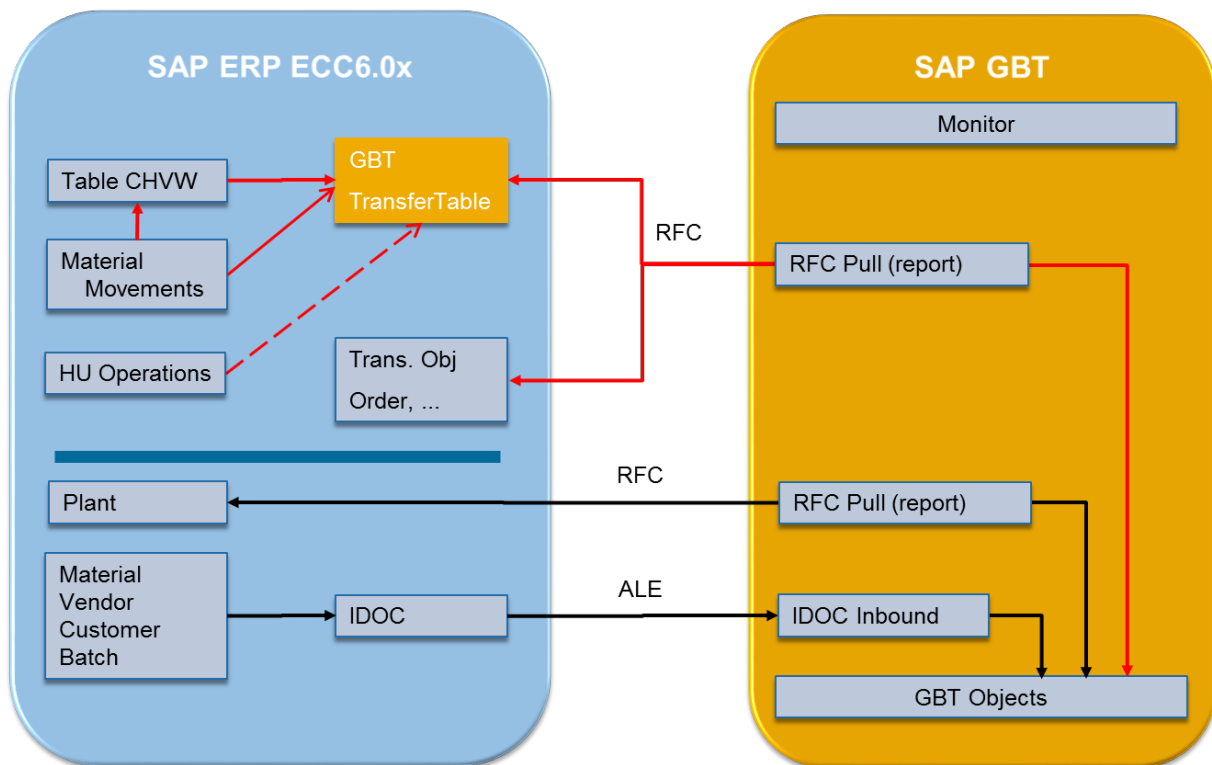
SAP ERP ECC6.0x

Table CHVW

Material Movements

HU Operations

GBT TransferTable

Trans. Obj Order, ...

Plant

Material Vendor Customer Batch

IDOC

RFC

RFC

ALE

SAP GBT

Monitor

RFC Pull (report)

RFC Pull (report)

IDOC Inbound

GBT Objects